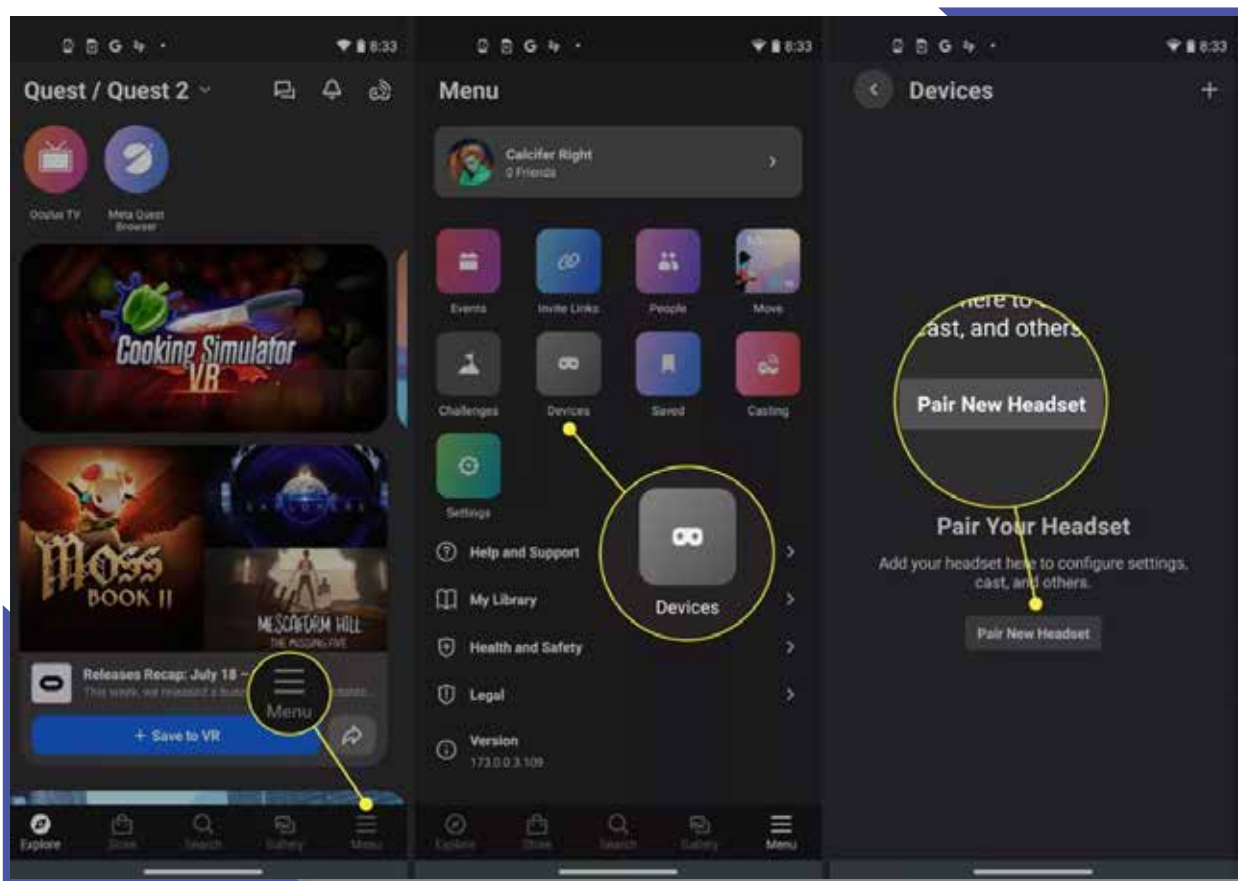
8:33

Quest / Quest 2

Oculus TV

Meta Quest Browser

Cooking Simulator VR

Moss Book II

Mesoform Hill The Missing Five

Releases Recap: July 18 –

This week, we released a bun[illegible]

Menu

+ Save to VR

Explore Store Search Gallery Menu

8:33

Menu

Calcifer Right
0 Friends

Events Invite Links People Move

Challenges Devices Saved Casting

Settings

Devices

Help and Support

My Library

Health and Safety

Legal

Version
173.0.0.3.109

Explore Store Search Gallery Menu

8:33

Devices

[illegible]ere to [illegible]
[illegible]ast, and others

Pair New Headset

Pair Your Headset

Add your headset here to configure settings, cast, and others.

Pair New Headset